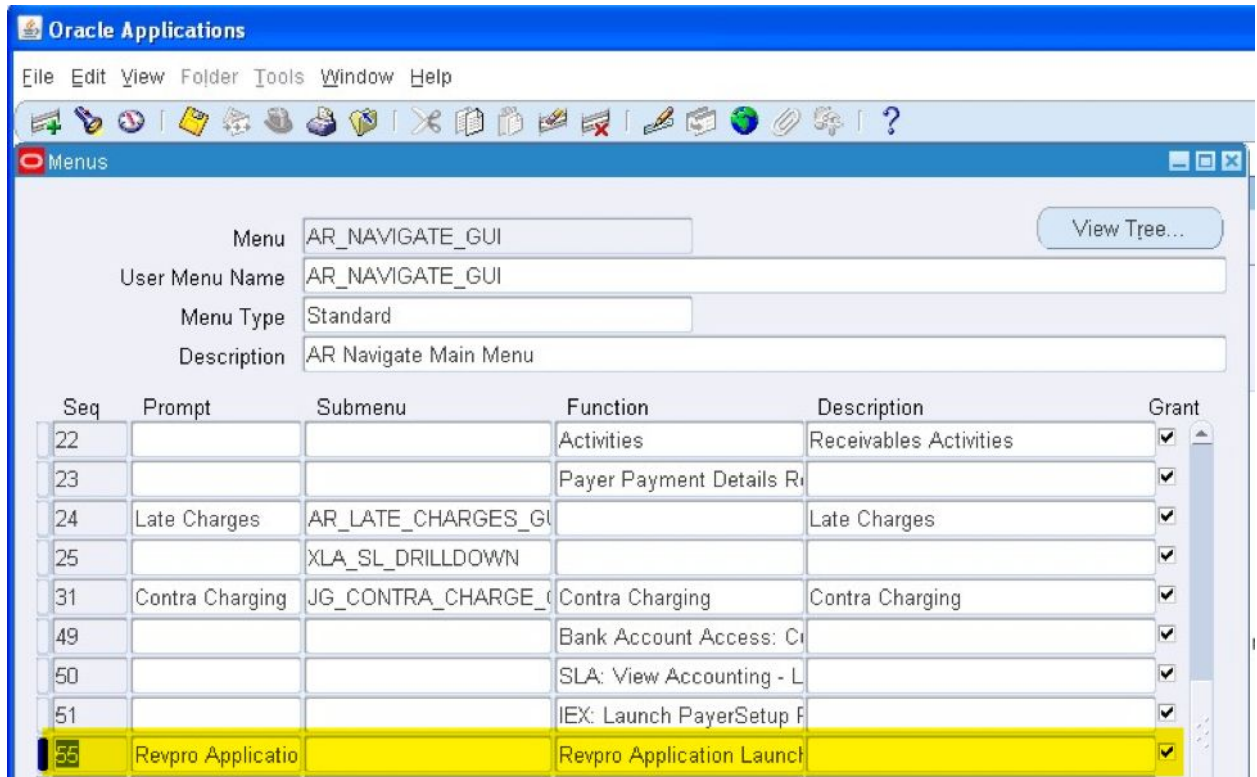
Oracle Applications

File Edit View Folder Tools Window Help

Menus

View Tree...

Menu AR_NAVIGATE_GUI
User Menu Name AR_NAVIGATE_GUI
Menu Type Standard
Description AR Navigate Main Menu

| Seq | Prompt | Submenu | Function | Description | Grant |
|---|---|---|---|---|---|
| 22 | | | Activities | Receivables Activities | ☑ |
| 23 | | | Payer Payment Details R | | ☑ |
| 24 | Late Charges | AR_LATE_CHARGES_GU | | Late Charges | ☑ |
| 25 | | XLA_SL_DRILLDOWN | | | ☑ |
| 31 | Contra Charging | JG_CONTRA_CHARGE_( | Contra Charging | Contra Charging | ☑ |
| 49 | | | Bank Account Access: C | | ☑ |
| 50 | | | SLA: View Accounting - L | | ☑ |
| 51 | | | IEX: Launch PayerSetup F | | ☑ |
| 55 | Revpro Applicatio | | Revpro Application Launch | | ☑ |